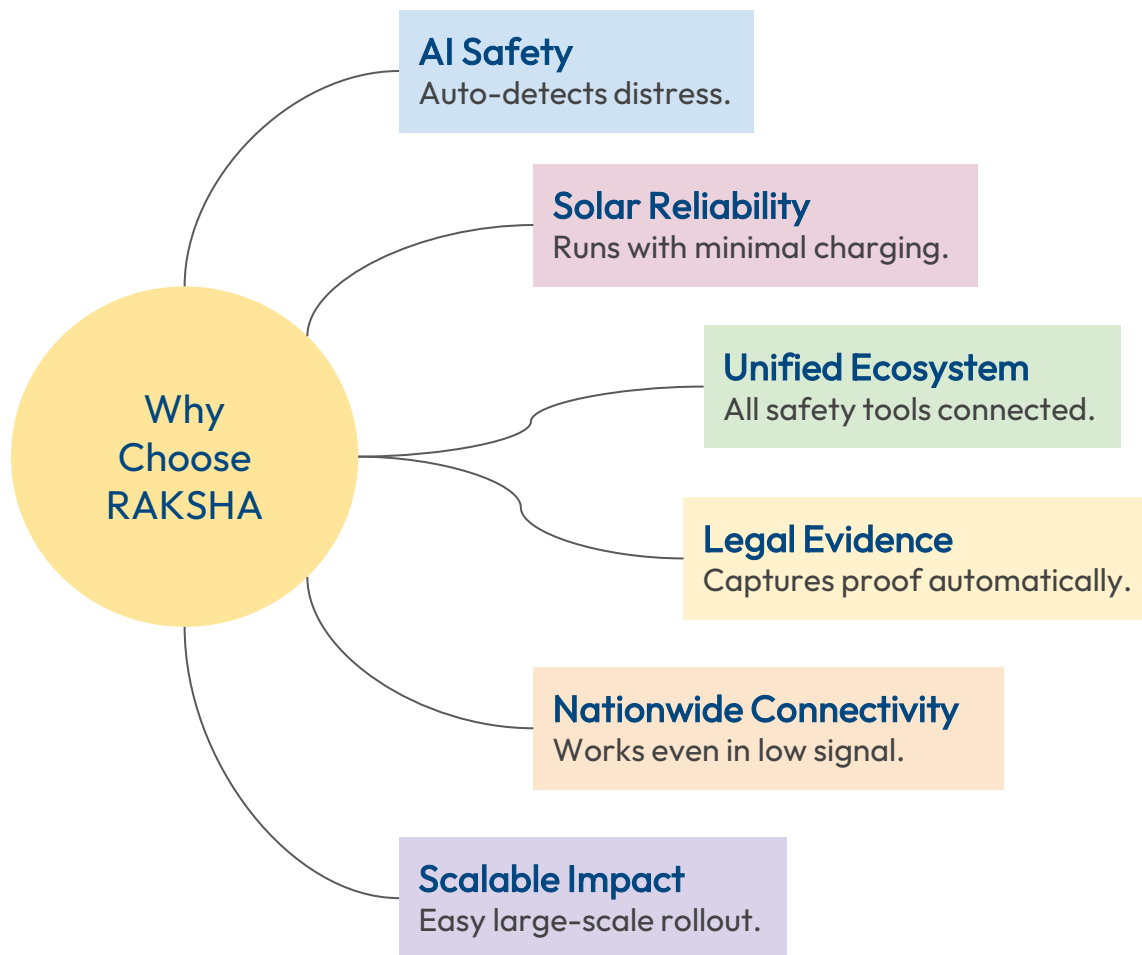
Why Choose RAKSHA

AI Safety
Auto-detects distress.

Solar Reliability
Runs with minimal charging.

Unified Ecosystem
All safety tools connected.

Legal Evidence
Captures proof automatically.

Nationwide Connectivity
Works even in low signal.

Scalable Impact
Easy large-scale rollout.